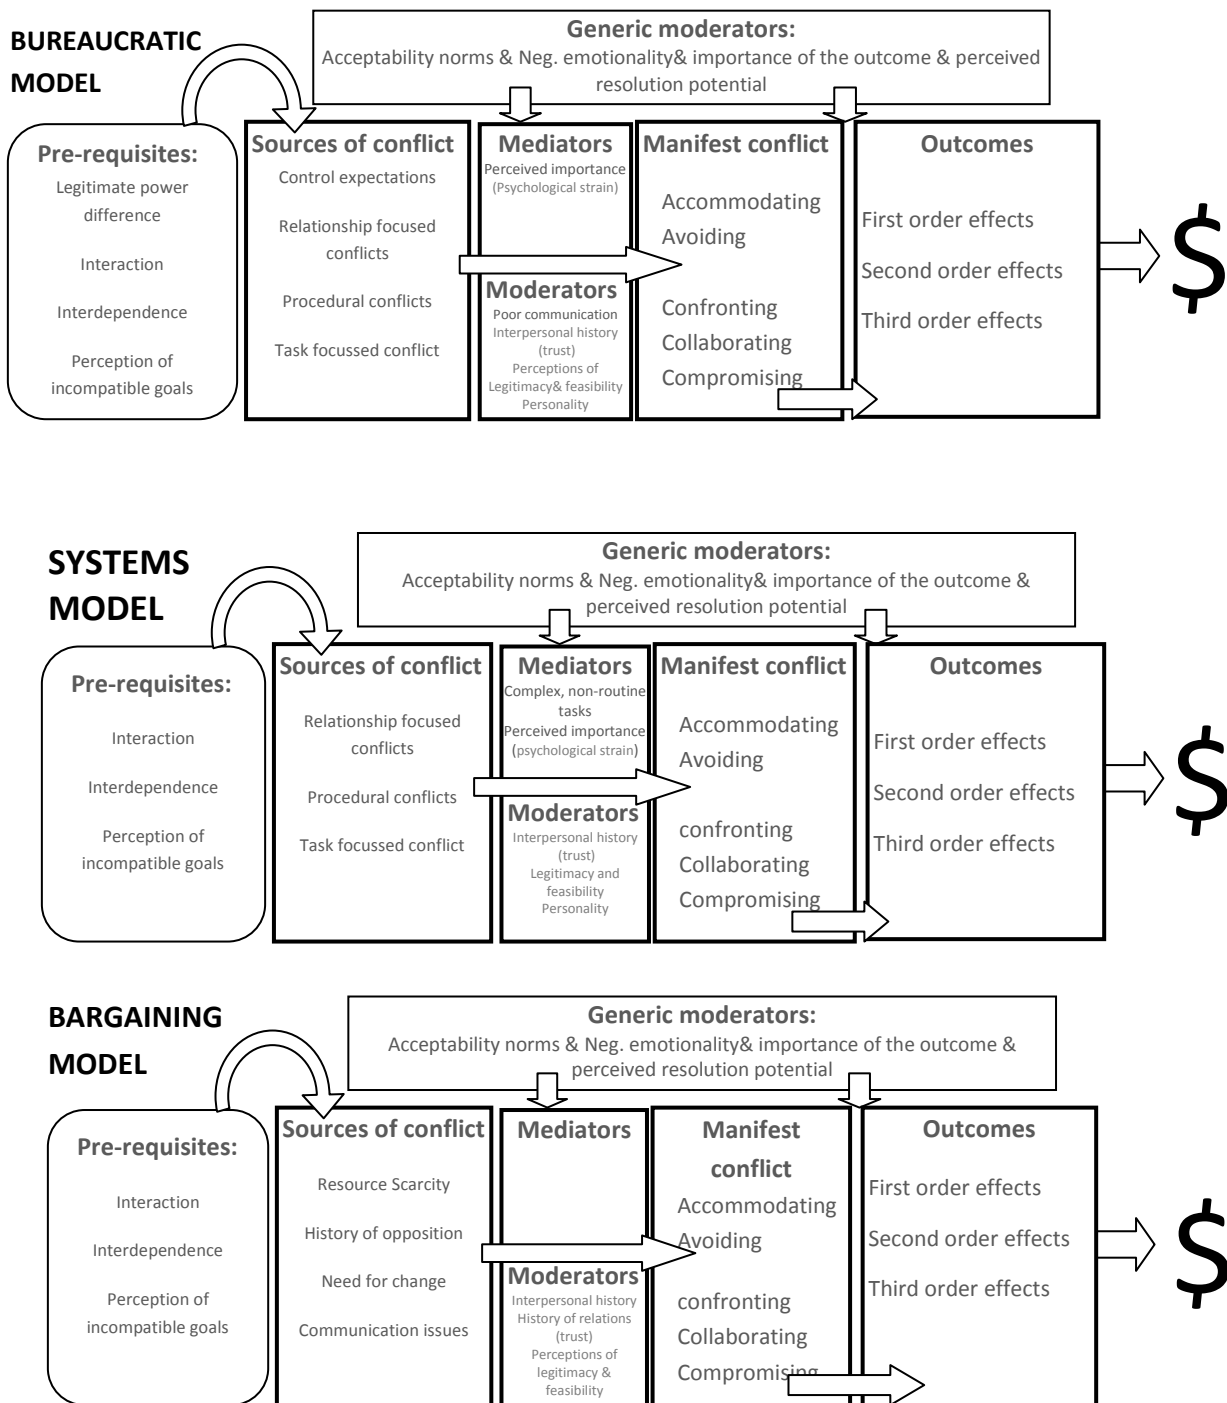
BUREAUCRATIC MODEL

Generic moderators:
Acceptability norms & Neg. emotionality& importance of the outcome & perceived resolution potential

Pre-requisites:
Legitimate power difference
Interaction
Interdependence
Perception of incompatible goals

Sources of conflict
Control expectations
Relationship focused conflicts
Procedural conflicts
Task focussed conflict

Mediators
Perceived importance (Psychological strain)

Moderators
Poor communication
Interpersonal history (trust)
Perceptions of Legitimacy& feasibility
Personality

Manifest conflict
Accommodating
Avoiding
Confronting
Collaborating
Compromising

Outcomes
First order effects
Second order effects
Third order effects

$

SYSTEMS MODEL

Generic moderators:
Acceptability norms & Neg. emotionality& importance of the outcome & perceived resolution potential

Pre-requisites:
Interaction
Interdependence
Perception of incompatible goals

Sources of conflict
Relationship focused conflicts
Procedural conflicts
Task focussed conflict

Mediators
Complex, non-routine tasks
Perceived importance (psychological strain)

Moderators
Interpersonal history (trust)
Legitimacy and feasibility
Personality

Manifest conflict
Accommodating
Avoiding
confronting
Collaborating
Compromising

Outcomes
First order effects
Second order effects
Third order effects

$

BARGAINING MODEL

Generic moderators:
Acceptability norms & Neg. emotionality& importance of the outcome & perceived resolution potential

Pre-requisites:
Interaction
Interdependence
Perception of incompatible goals

Sources of conflict
Resource Scarcity
History of opposition
Need for change
Communication issues

Mediators

Moderators
Interpersonal history
History of relations (trust)
Perceptions of legitimacy & feasibility

Manifest conflict
Accommodating
Avoiding
confronting
Collaborating
Compromising

Outcomes
First order effects
Second order effects
Third order effects

$